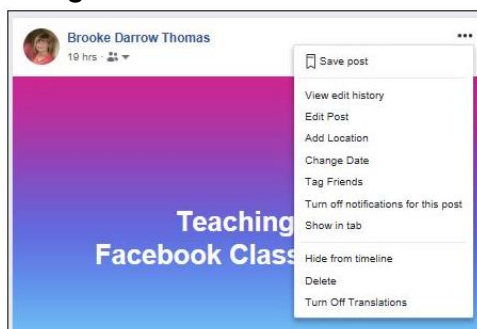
Brooke Darrow Thomas
19 hrs ·

Teaching
Facebook Class

...

Save post

View edit history
Edit Post
Add Location
Change Date
Tag Friends
Turn off notifications for this post
Show in tab

Hide from timeline
Delete
Turn Off Translations